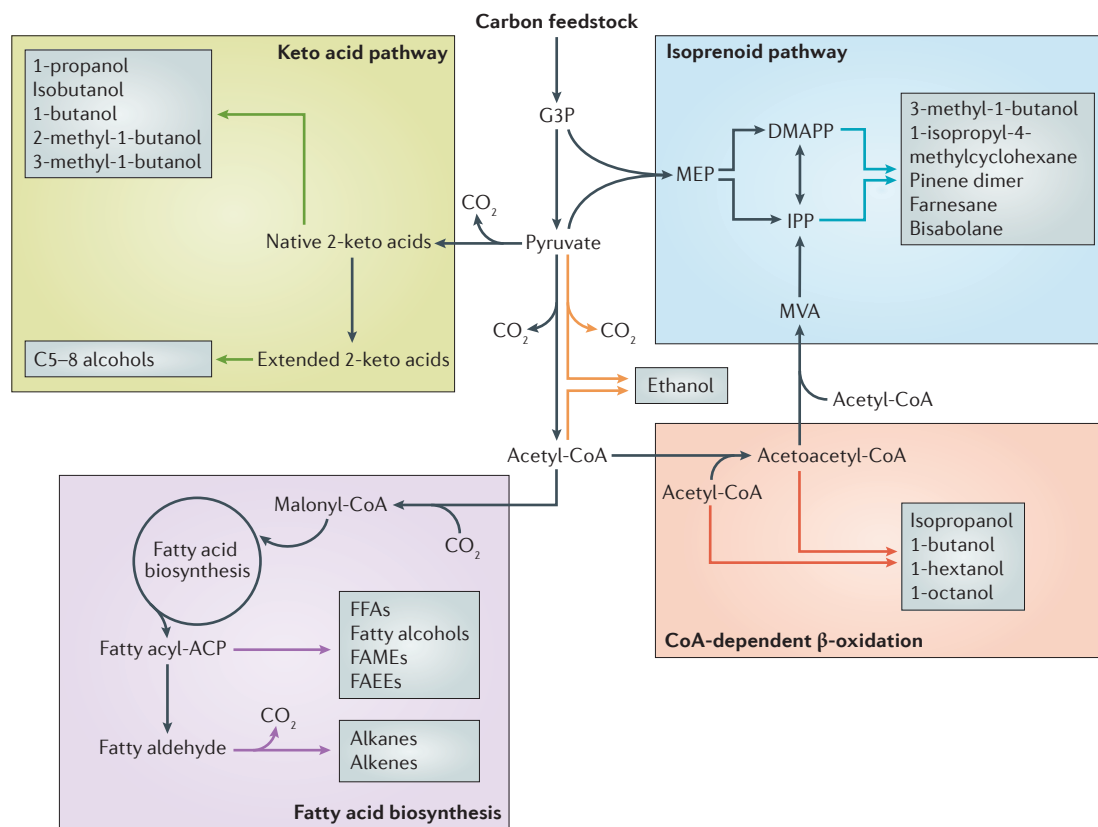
Carbon feedstock

Keto acid pathway

1-propanol
Isobutanol
1-butanol
2-methyl-1-butanol
3-methyl-1-butanol

Native 2-keto acids

C5–8 alcohols

Extended 2-keto acids

G3P

$CO_2$

Pyruvate

$CO_2$

$CO_2$

Ethanol

Acetyl-CoA

Isoprenoid pathway

DMAPP

MEP

IPP

3-methyl-1-butanol
1-isopropyl-4-methylcyclohexane
Pinene dimer
Farnesane
Bisabolane

MVA

Acetyl-CoA

Acetoacetyl-CoA

Acetyl-CoA

Isopropanol
1-butanol
1-hextanol
1-octanol

CoA-dependent β-oxidation

Malonyl-CoA

$CO_2$

Fatty acid biosynthesis

Fatty acyl-ACP

FFAs
Fatty alcohols
FAMEs
FAEEs

$CO_2$

Fatty aldehyde

Alkanes
Alkenes

Fatty acid biosynthesis